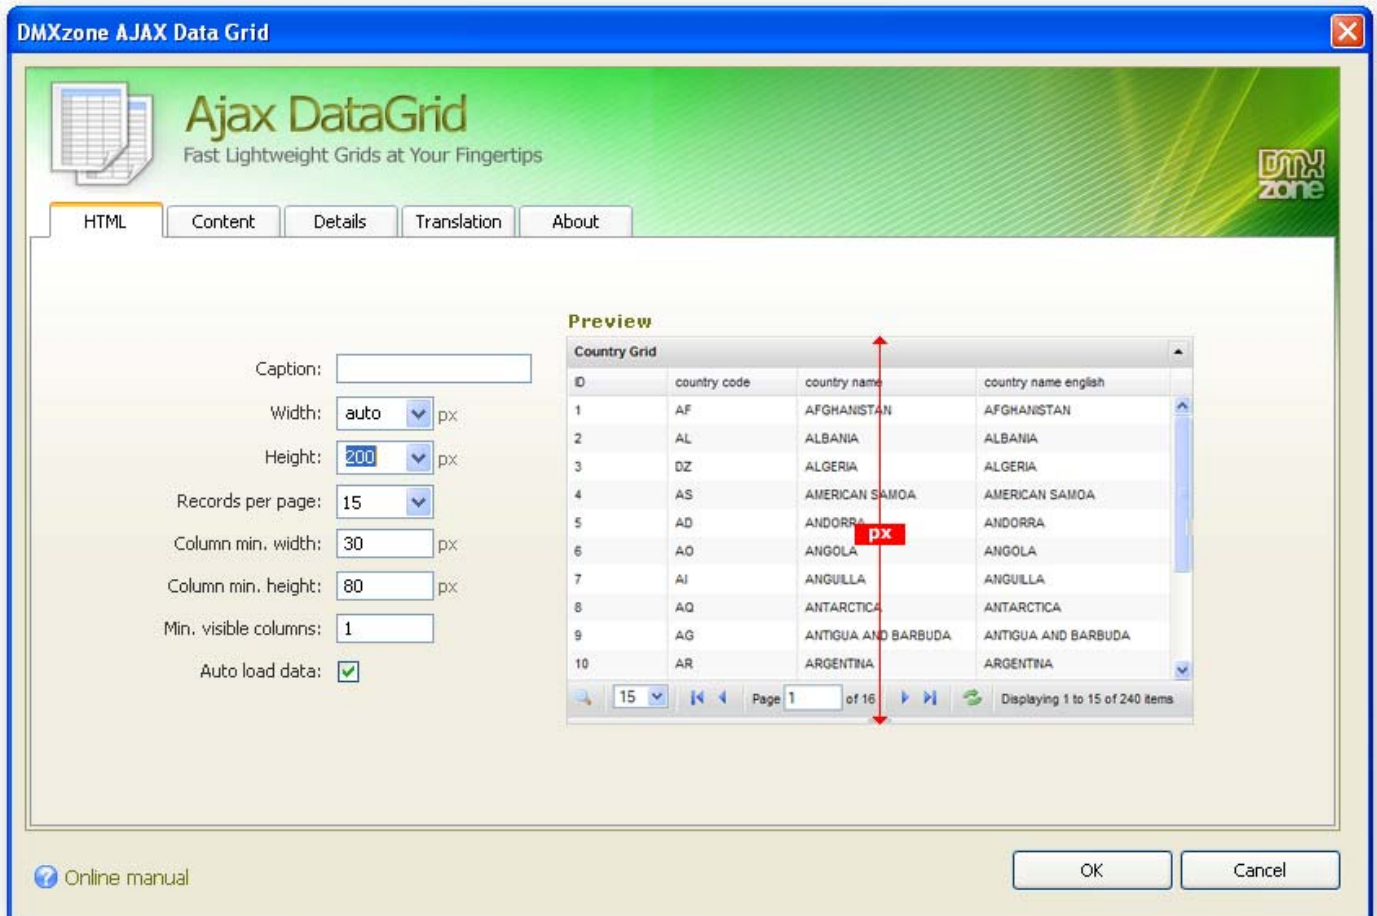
DMXzone AJAX Data Grid

Ajax DataGrid
Fast Lightweight Grids at Your Fingertips

DMX zone

HTML | Content | Details | Translation | About

Caption:
Width: auto px
Height: 200 px
Records per page: 15
Column min. width: 30 px
Column min. height: 80 px
Min. visible columns: 1
Auto load data:

Preview

Country Grid

| ID | country code | country name | country name english |
|---|---|---|---|
| 1 | AF | AFGHANISTAN | AFGHANISTAN |
| 2 | AL | ALBANIA | ALBANIA |
| 3 | DZ | ALGERIA | ALGERIA |
| 4 | AS | AMERICAN SAMOA | AMERICAN SAMOA |
| 5 | AD | ANDORRA | ANDORRA |
| 6 | AO | ANGOLA | ANGOLA |
| 7 | AI | ANGUILLA | ANGUILLA |
| 8 | AQ | ANTARCTICA | ANTARCTICA |
| 9 | AG | ANTIGUA AND BARBUDA | ANTIGUA AND BARBUDA |
| 10 | AR | ARGENTINA | ARGENTINA |

px

15 Page 1 of 16 Displaying 1 to 15 of 240 items

Online manual

OK Cancel